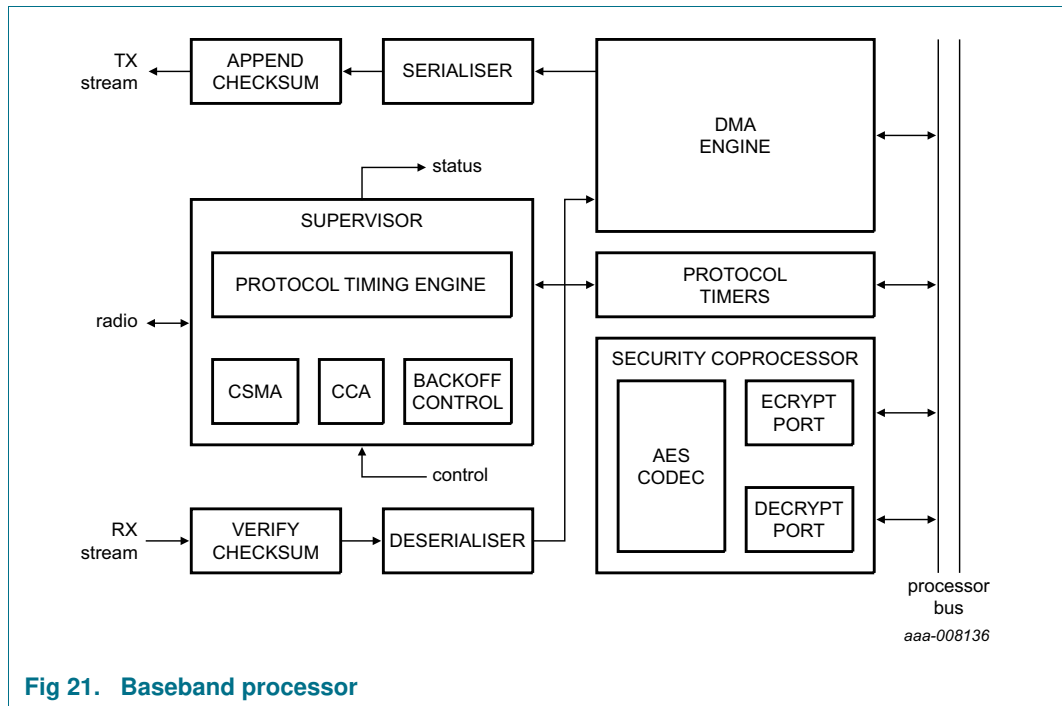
TX stream

APPEND CHECKSUM

SERIALISER

DMA ENGINE

status

SUPERVISOR

PROTOCOL TIMING ENGINE

radio

CSMA

CCA

BACKOFF CONTROL

control

PROTOCOL TIMERS

SECURITY COPROCESSOR

AES CODEC

ECRYPT PORT

DECRYPT PORT

RX stream

VERIFY CHECKSUM

DESERIALISER

processor bus

aaa-008136

Fig 21. Baseband processor